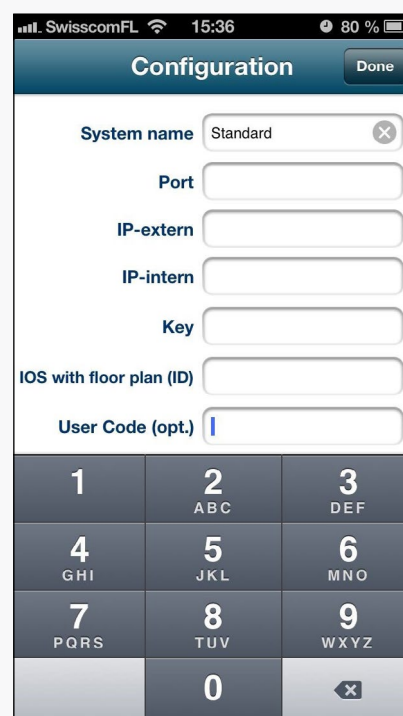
SwisscomFL 15:36 80 %

Configuration

Done

System name Standard

Port

IP-extern

IP-intern

Key

IOS with floor plan (ID)

User Code (opt.)

1

2 ABC

3 DEF

4 GHI

5 JKL

6 MNO

7 PQRS

8 TUV

9 WXYZ

0